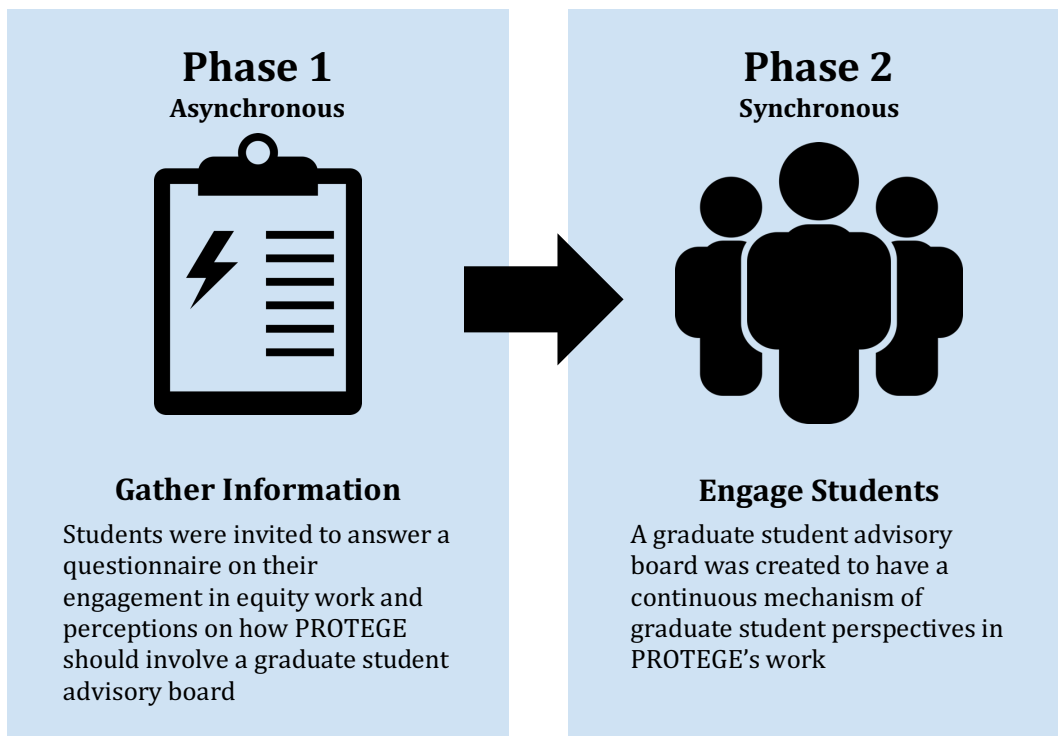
Phase 1
Asynchronous

Gather Information

Students were invited to answer a questionnaire on their engagement in equity work and perceptions on how PROTEGE should involve a graduate student advisory board

Phase 2
Synchronous

Engage Students

A graduate student advisory board was created to have a continuous mechanism of graduate student perspectives in PROTEGE's work